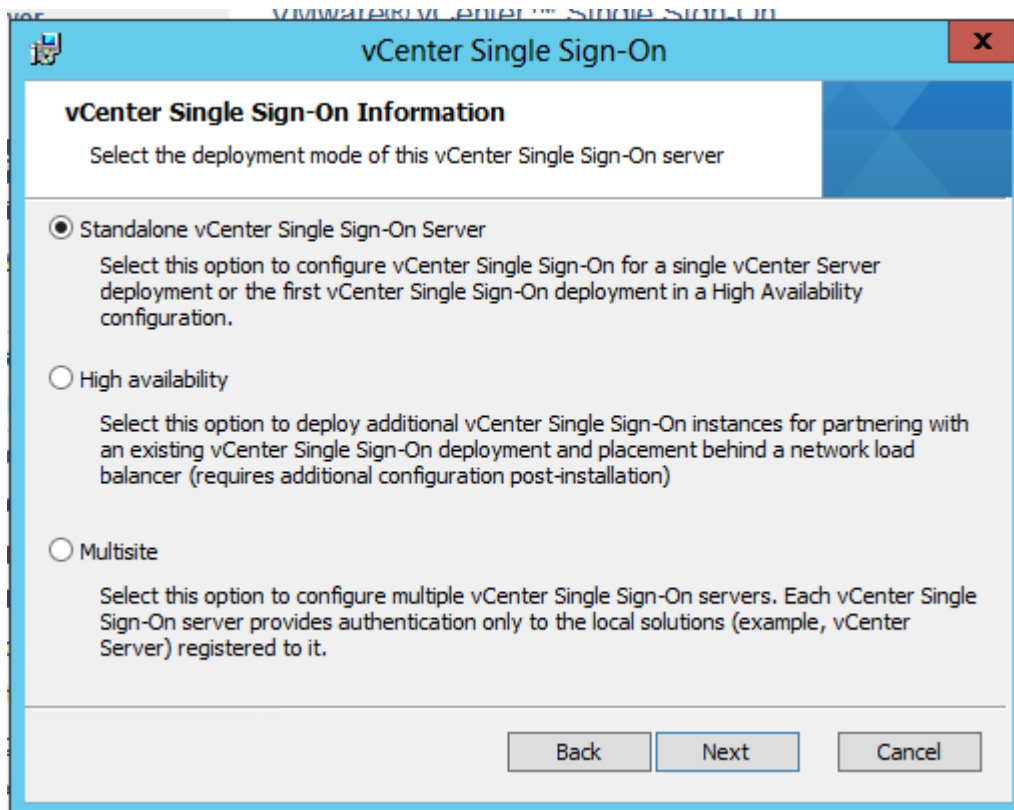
vCenter Single Sign-On

vCenter Single Sign-On Information

Select the deployment mode of this vCenter Single Sign-On server

Standalone vCenter Single Sign-On Server

Select this option to configure vCenter Single Sign-On for a single vCenter Server deployment or the first vCenter Single Sign-On deployment in a High Availability configuration.

High availability

Select this option to deploy additional vCenter Single Sign-On instances for partnering with an existing vCenter Single Sign-On deployment and placement behind a network load balancer (requires additional configuration post-installation)

Multisite

Select this option to configure multiple vCenter Single Sign-On servers. Each vCenter Single Sign-On server provides authentication only to the local solutions (example, vCenter Server) registered to it.

Back Next Cancel